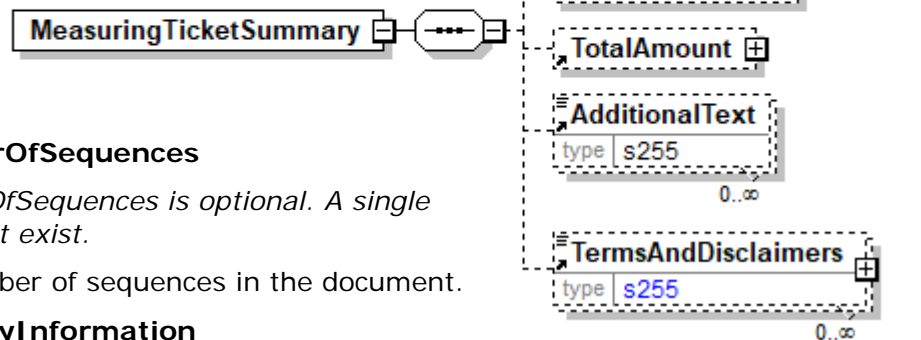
MeasuringTicketSummary

TotalAmount

AdditionalText

type s255

0..∞

rOfSequences

OfSequences is optional. A single t exist.

ber of sequences in the document.

TermsAndDisclaimers

type s255

0..∞

yInformation